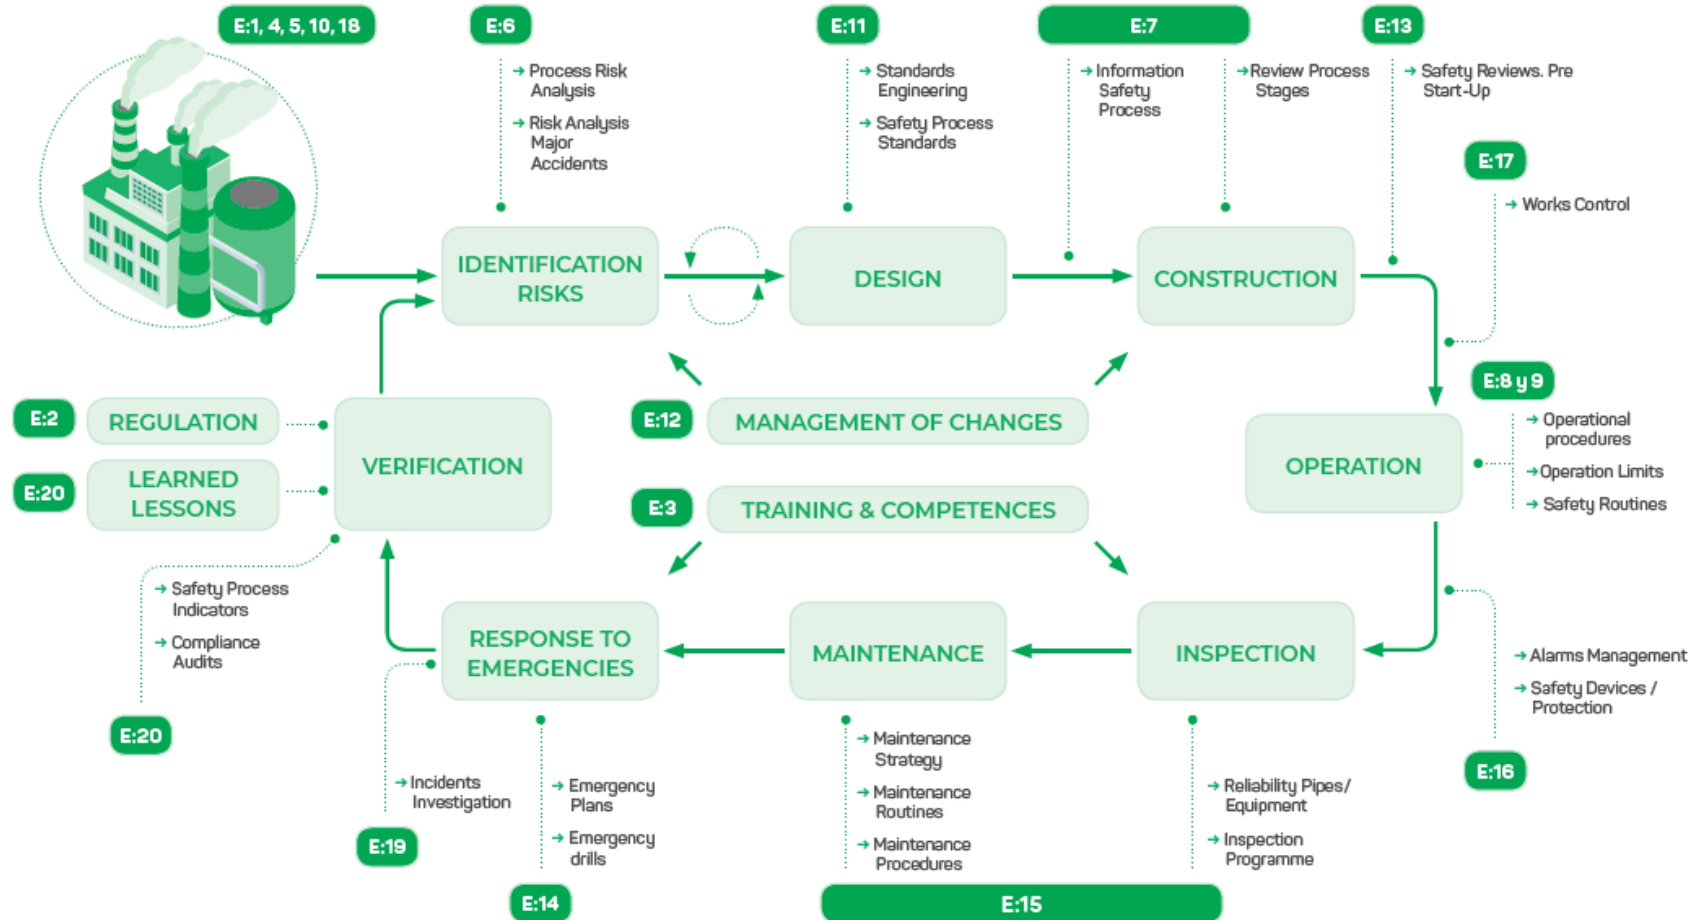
E:1, 4, 5, 10, 18

E:6

→ Process Risk Analysis

→ Risk Analysis Major Accidents

E:11

→ Standards Engineering

→ Safety Process Standards

E:7

→ Information Safety Process

→ Review Process Stages

E:13

→ Safety Reviews. Pre Start-Up

E:17

→ Works Control

IDENTIFICATION RISKS

DESIGN

CONSTRUCTION

E:8 y 9

→ Operational procedures

→ Operation Limits

→ Safety Routines

OPERATION

E:2

REGULATION

E:20

LEARNED LESSONS

VERIFICATION

E:12

MANAGEMENT OF CHANGES

E:3

TRAINING & COMPETENCES

→ Safety Process Indicators

→ Compliance Audits

E:20

RESPONSE TO EMERGENCIES

MAINTENANCE

INSPECTION

→ Alarms Management

→ Safety Devices / Protection

E:16

→ Incidents Investigation

E:19

→ Emergency Plans

→ Emergency drills

E:14

→ Maintenance Strategy

→ Maintenance Routines

→ Maintenance Procedures

→ Reliability Pipes/ Equipment

→ Inspection Programme

E:15